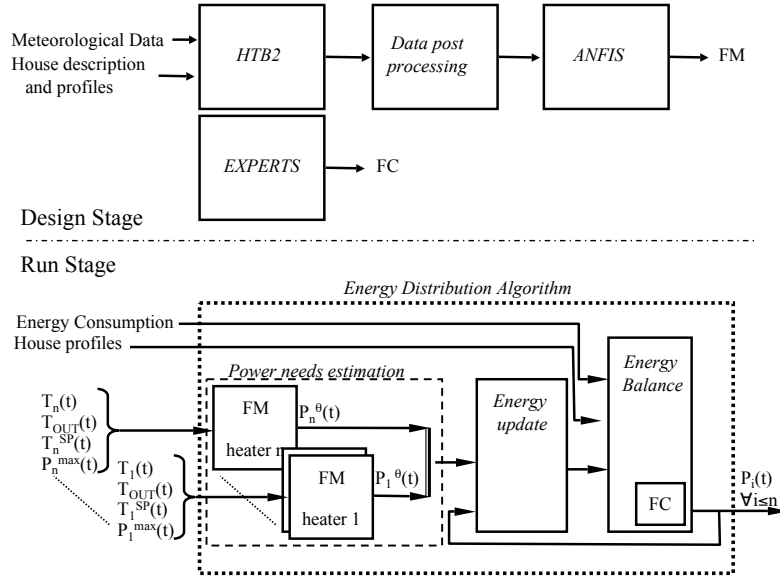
Meteorological Data
House description and profiles

HTB2

Data post processing

ANFIS

FM

EXPERTS

FC

Design Stage

Run Stage

Energy Distribution Algorithm

Energy Consumption
House profiles

Power needs estimation

$T_n(t)$
$T_{OUT}(t)$
$T_n^{SP}(t)$
$P_n^{max}(t)$

FM
heater n

$P_n^{\theta}(t)$

$T_1(t)$
$T_{OUT}(t)$
$T_1^{SP}(t)$
$P_1^{max}(t)$

FM
heater 1

$P_1^{\theta}(t)$

Energy update

Energy Balance

FC

$P_i(t)$
$\forall i \leq n$